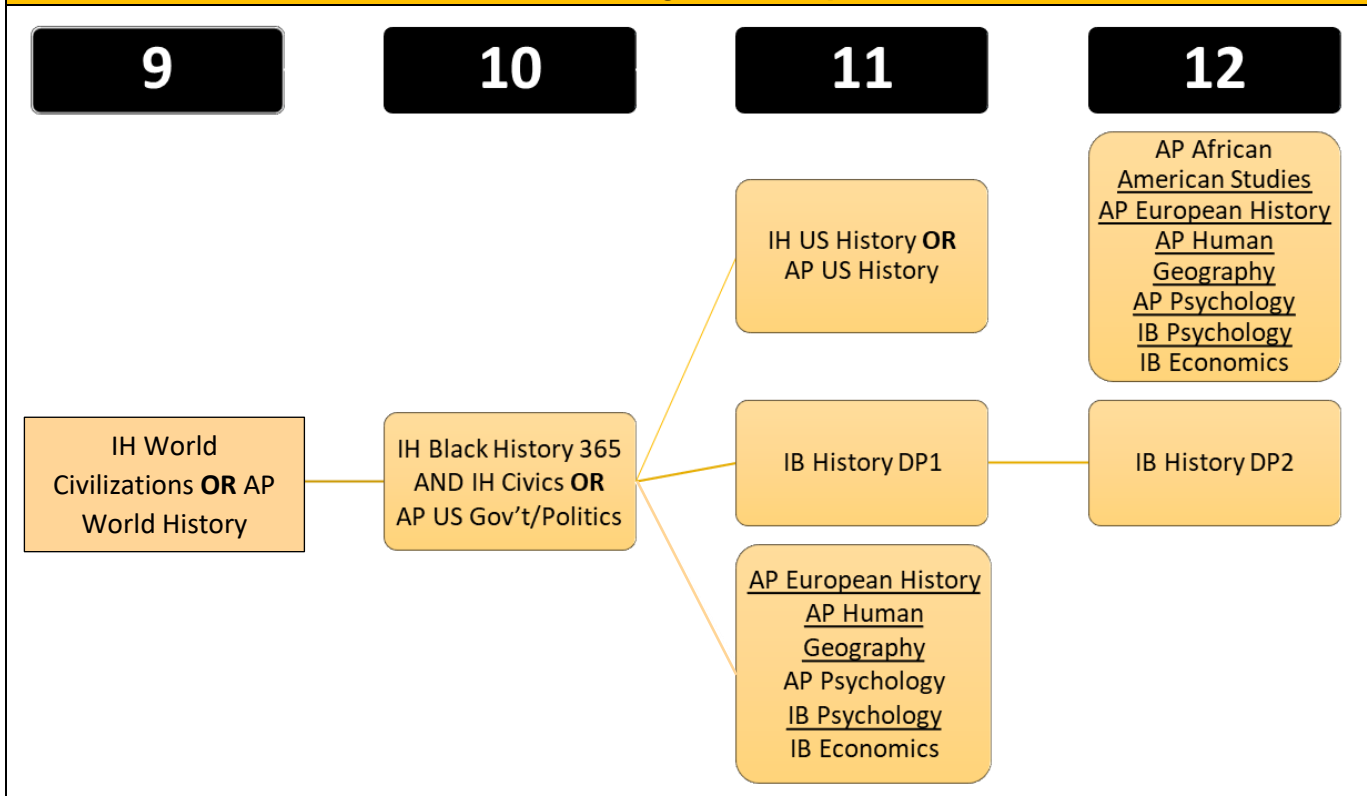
9

10

11

12

AP African American Studies
AP European History
AP Human Geography
AP Psychology
IB Psychology
IB Economics

IH US History **OR** AP US History

IH World Civilizations **OR** AP World History

IH Black History 365 AND IH Civics **OR** AP US Gov't/Politics

IB History DP1

IB History DP2

AP European History
AP Human Geography
AP Psychology
IB Psychology
IB Economics